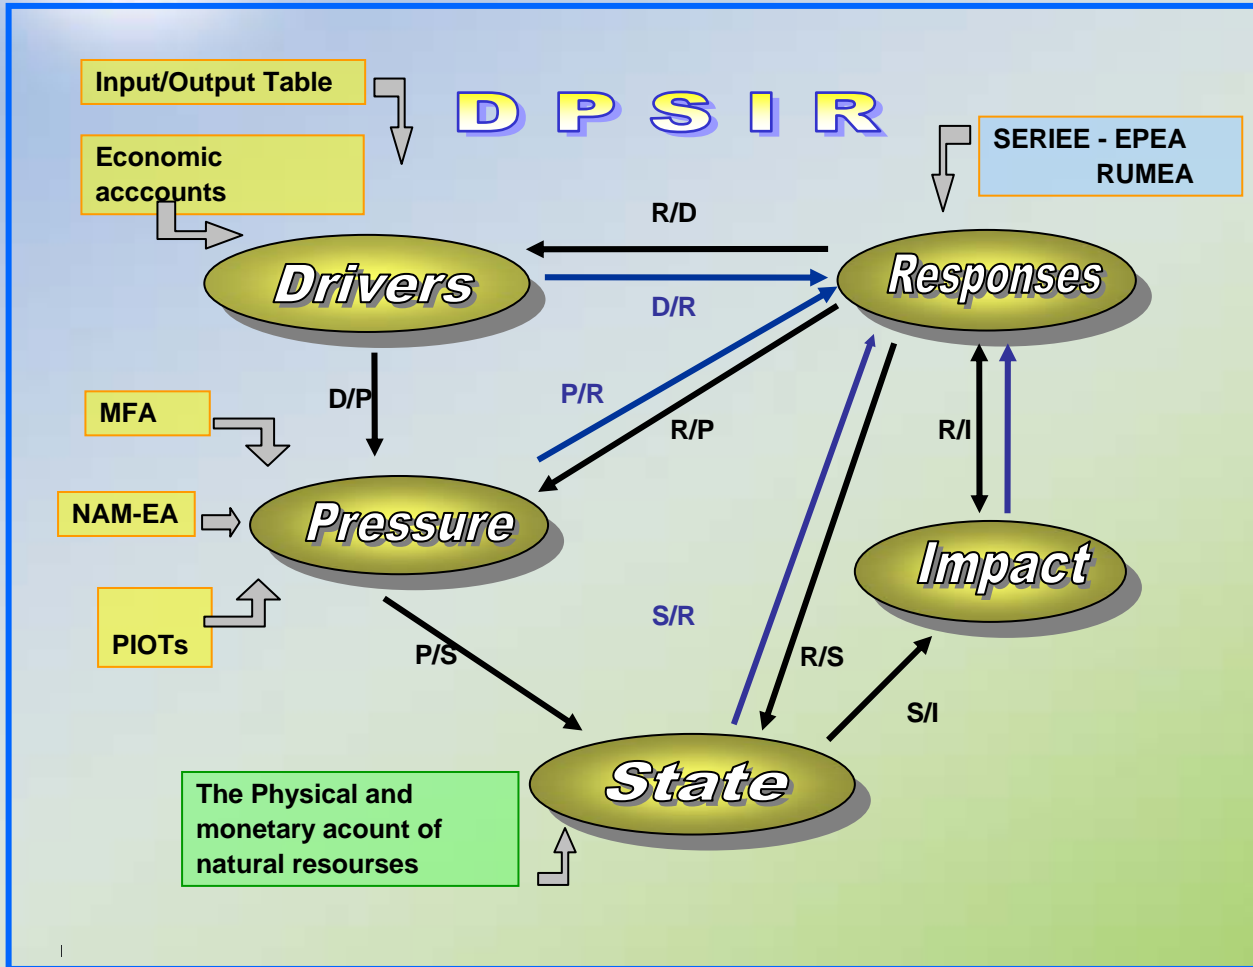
Input/Output Table

D P S I R

SERIEE - EPEA RUMEA

Economic acccounts

R/D

Drivers

Responses

D/R

D/P

P/R

MFA

R/P

R/I

NAM-EA

Pressure

Impact

PIOTs

S/R

P/S

R/S

S/I

The Physical and monetary acount of natural resourses

State